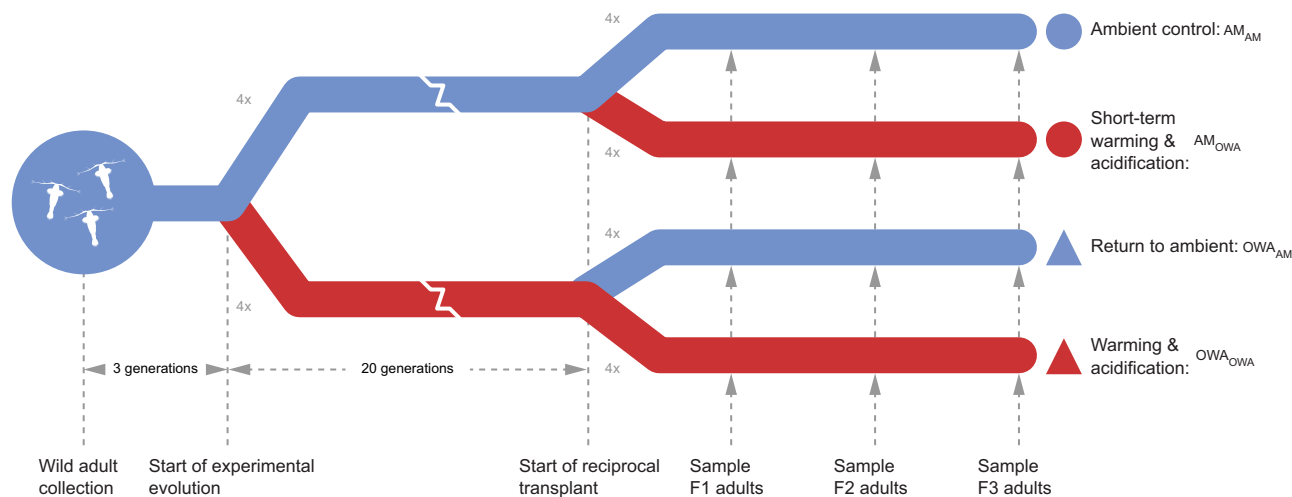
4x

4x

4x

4x

4x

4x

Ambient control: $AM_{AM}$

Short-term warming & acidification: $AM_{OWA}$

Return to ambient: $OWA_{AM}$

Warming & acidification: $OWA_{OWA}$

3 generations

20 generations

Wild adult collection

Start of experimental evolution

Start of reciprocal transplant

Sample F1 adults

Sample F2 adults

Sample F3 adults